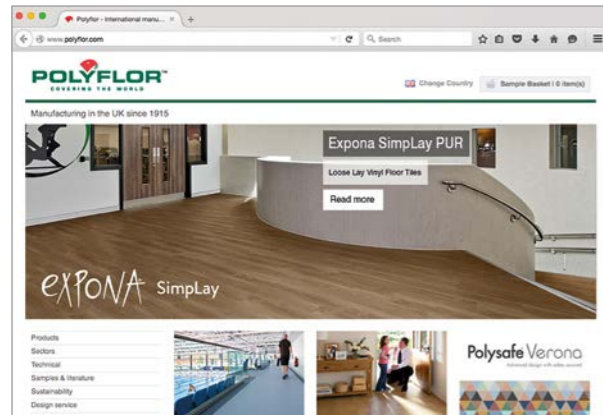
Polyflor - International manu... ×

www.polyflor.com

Search

POLYFLOR™
COVERING THE WORLD

Change Country

Sample Basket | 0 item(s)

Manufacturing in the UK since 1915

Expona SimpLay PUR

Loose Lay Vinyl Floor Tiles

Read more

expona SimpLay

Products
Sectors
Technical
Samples & literature
Sustainability
Design service

Polysafe Verona